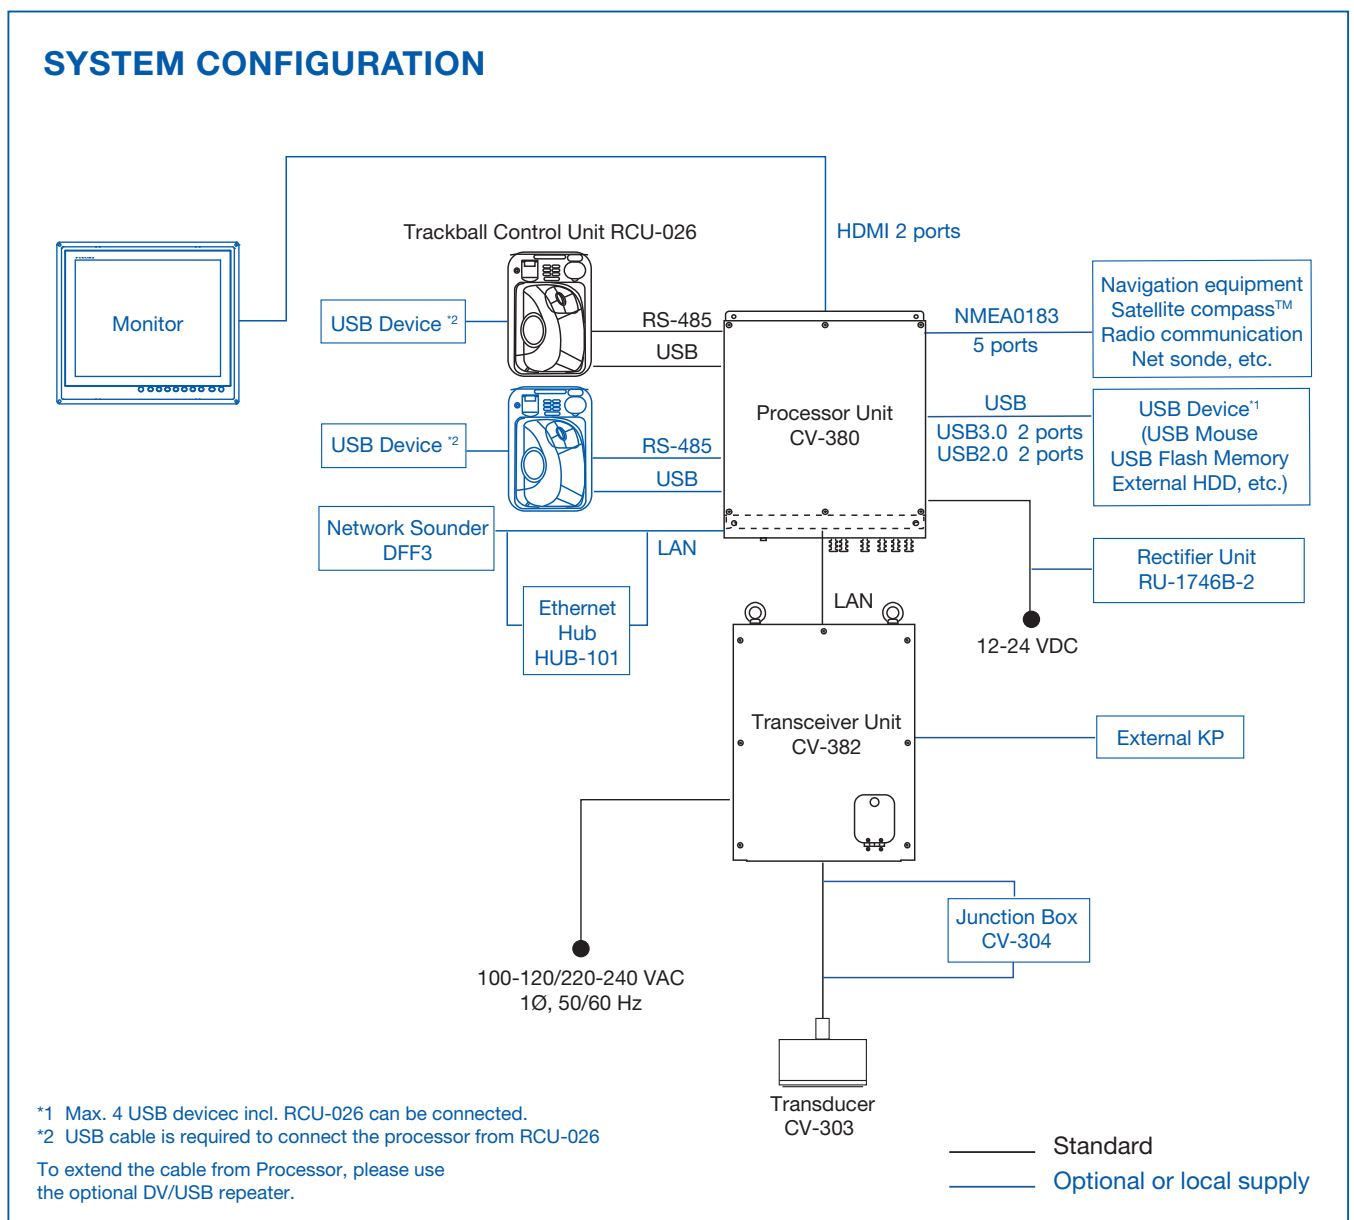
SYSTEM CONFIGURATION

Monitor

Trackball Control Unit RCU-026

HDMI 2 ports

USB Device $^{*2}$

RS-485

USB

USB Device $^{*2}$

RS-485

USB

Network Sounder DFF3

LAN

Ethernet Hub HUB-101

Processor Unit CV-380

NMEA0183 5 ports

Navigation equipment Satellite compass$^{TM}$ Radio communication Net sonde, etc.

USB

USB3.0 2 ports USB2.0 2 ports

USB Device$^{*1}$ (USB Mouse USB Flash Memory External HDD, etc.)

Rectifier Unit RU-1746B-2

LAN

12-24 VDC

Transceiver Unit CV-382

External KP

Junction Box CV-304

100-120/220-240 VAC 1Ø, 50/60 Hz

Transducer CV-303

*1 Max. 4 USB devicec incl. RCU-026 can be connected.
*2 USB cable is required to connect the processor from RCU-026

To extend the cable from Processor, please use the optional DV/USB repeater.

Standard
Optional or local supply